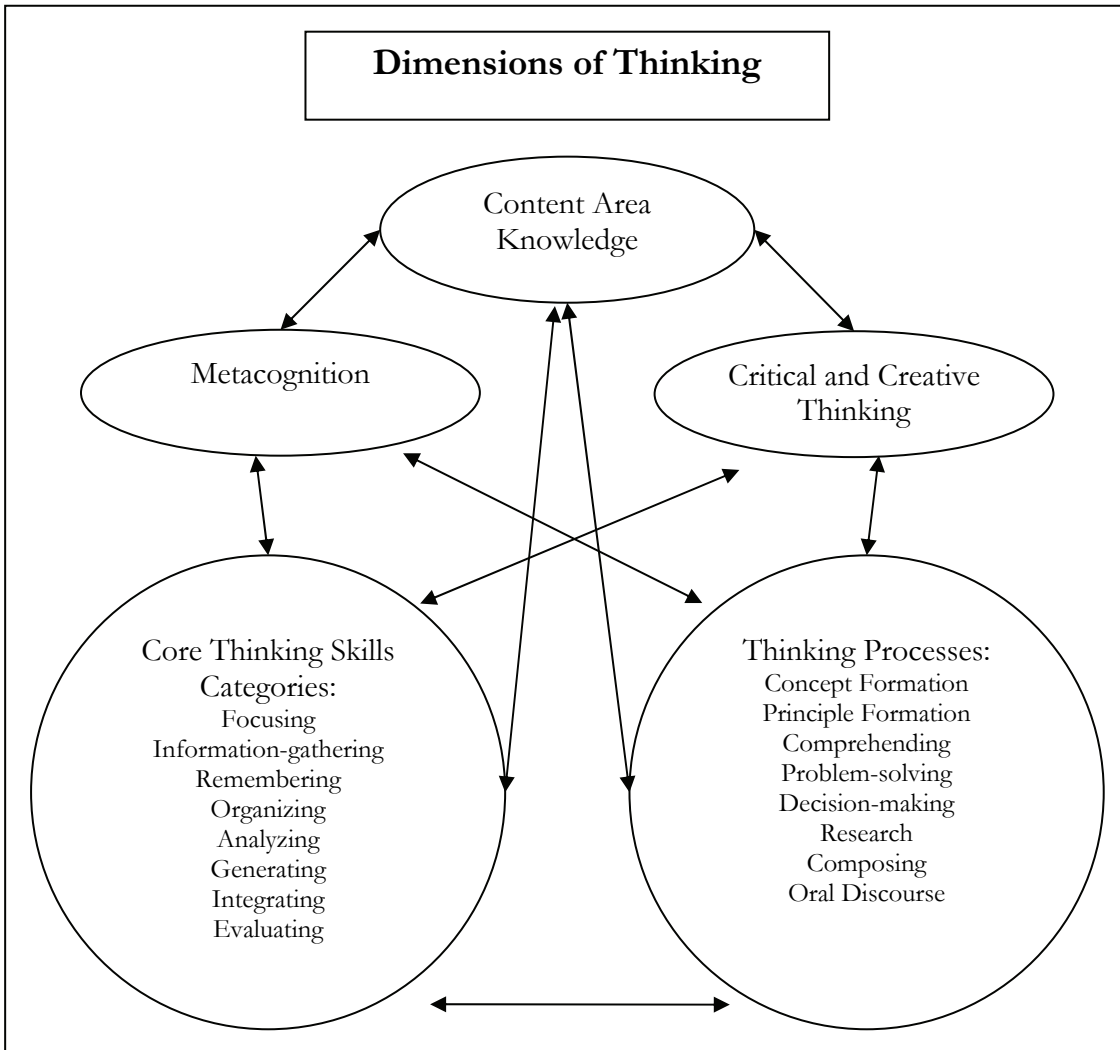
Dimensions of Thinking

Content Area Knowledge

Metacognition

Critical and Creative Thinking

Core Thinking Skills Categories:
Focusing
Information-gathering
Remembering
Organizing
Analyzing
Generating
Integrating
Evaluating

Thinking Processes:
Concept Formation
Principle Formation
Comprehending
Problem-solving
Decision-making
Research
Composing
Oral Discourse